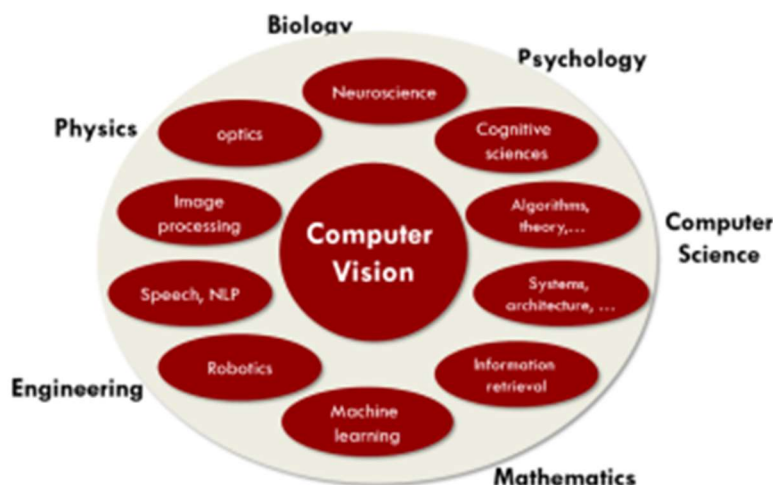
Biology

Psychology

Physics

Computer Science

Engineering

Mathematics

Neuroscience

optics

Cognitive sciences

Image processing

Computer Vision

Algorithms, theory,...

Speech, NLP

Systems, architecture, ...

Robotics

Information retrieval

Machine learning